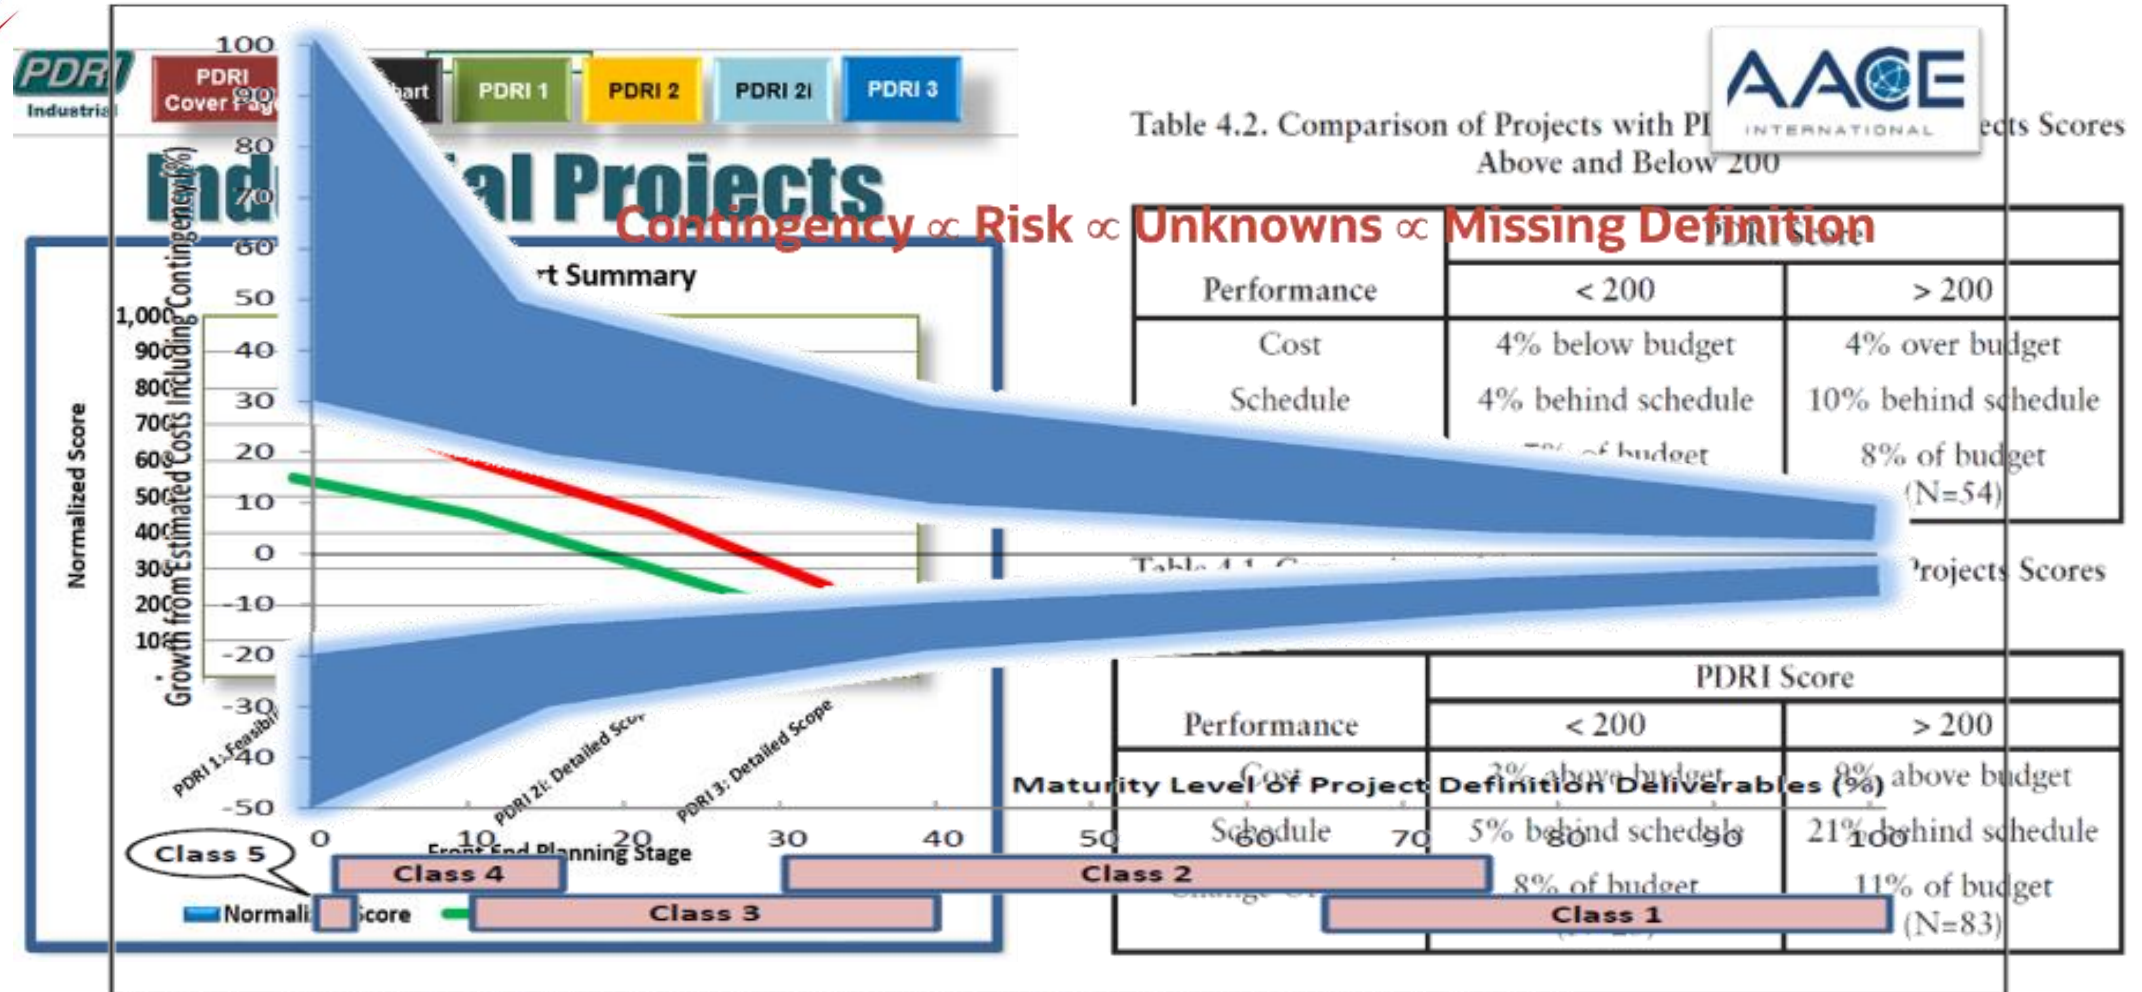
PDRI Industrial

PDRI Cover Page

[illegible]art

PDRI 1

PDRI 2

PDRI 2i

PDRI 3

AACE INTERNATIONAL

Ind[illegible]al Projects

Contingency ∝ Risk ∝ Unknowns ∝ Missing Definition

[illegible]t Summary

Table 4.2. Comparison of Projects with PI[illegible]ects Scores Above and Below 200

| Performance | PDRI Score < 200 | PDRI Score > 200 |
|---|---|---|
| Cost | 4% below budget | 4% over budget |
| Schedule | 4% behind schedule | 10% behind schedule |
| | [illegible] of budget | 8% of budget |
| | | (N=54) |

Table 4.1 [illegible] Projects Scores

| Performance | PDRI Score < 200 | PDRI Score > 200 |
|---|---|---|
| Cost | 2% above budget | 9% above budget |
| Schedule | 5% behind schedule | 21% behind schedule |
| Change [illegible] | 8% of budget | 11% of budget |
| | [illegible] | (N=83) |

Growth from Estimated Costs Including Contingency (%)

100
90
80
70
60
50
40
30
20
10
0
-10
-20
-30
-40
-50

Normalized Score

1,000
900
800
700
600
500
400
300
200
100

PDRI 1: Feasibi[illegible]
PDRI 2i: Detailed Sco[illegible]
PDRI 3: Detailed Scope

Front End Planning Stage

Maturity Level of Project Definition Deliverables (%)

0 10 20 30 40 50 60 70 80 90 100

Class 5
Class 4
Class 3
Class 2
Class 1

Normali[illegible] Score